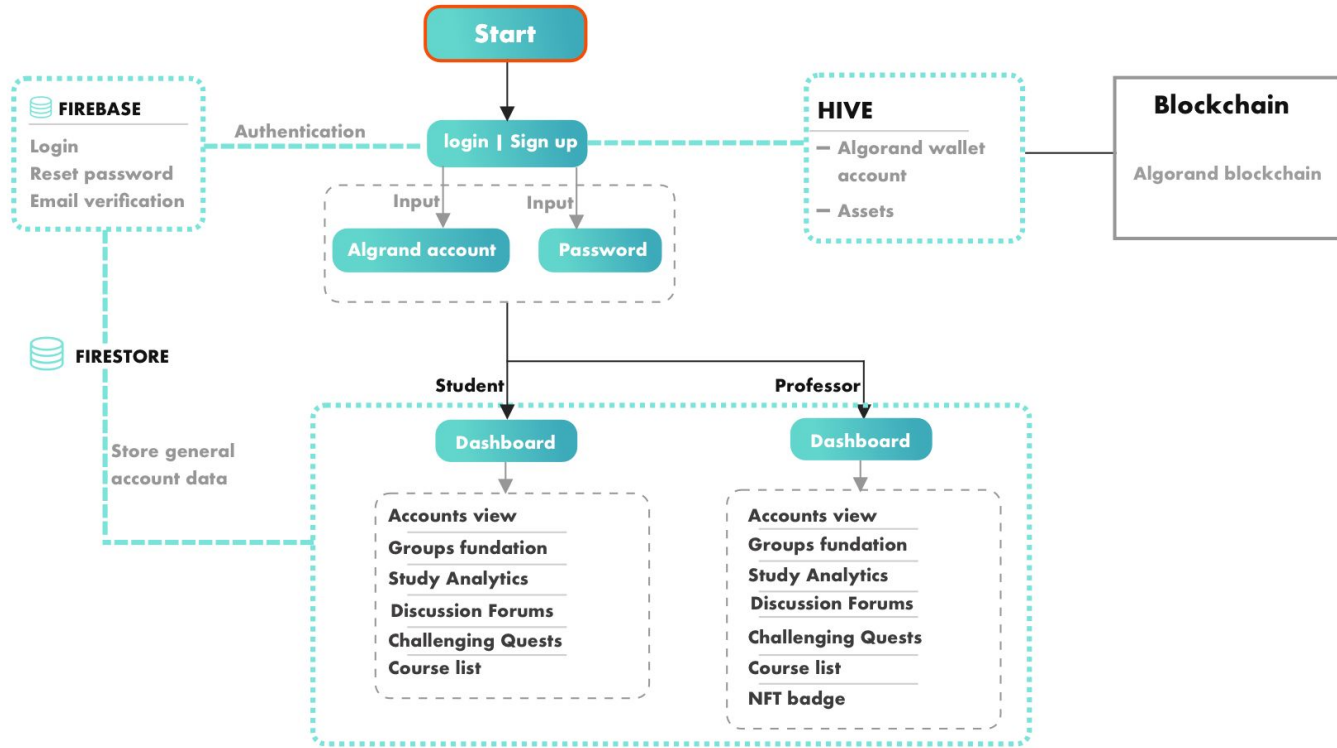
Start

FIREBASE
Login
Reset password
Email verification

Authentication

login | Sign up

HIVE
– Algorand wallet account
– Assets

Blockchain
Algorand blockchain

Input
Input
Algrand account
Password

FIRESTORE

Store general account data

Student
Professor

Dashboard
Accounts view
Groups fundation
Study Analytics
Discussion Forums
Challenging Quests
Course list

Dashboard
Accounts view
Groups fundation
Study Analytics
Discussion Forums
Challenging Quests
Course list
NFT badge